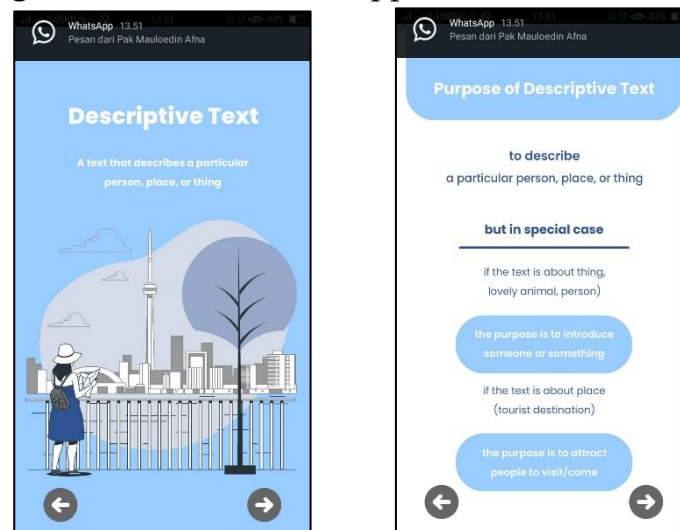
WhatsApp 13.51
Pesan dari Pak Mauloedin Afna

Descriptive Text

A text that describes a particular person, place, or thing

WhatsApp 13.51
Pesan dari Pak Mauloedin Afna

Purpose of Descriptive Text

to describe
a particular person, place, or thing

but in special case

if the text is about thing, lovely animal, person)

the purpose is to introduce someone or something

if the text is about place (tourist destination)

the purpose is to attract people to visit/come